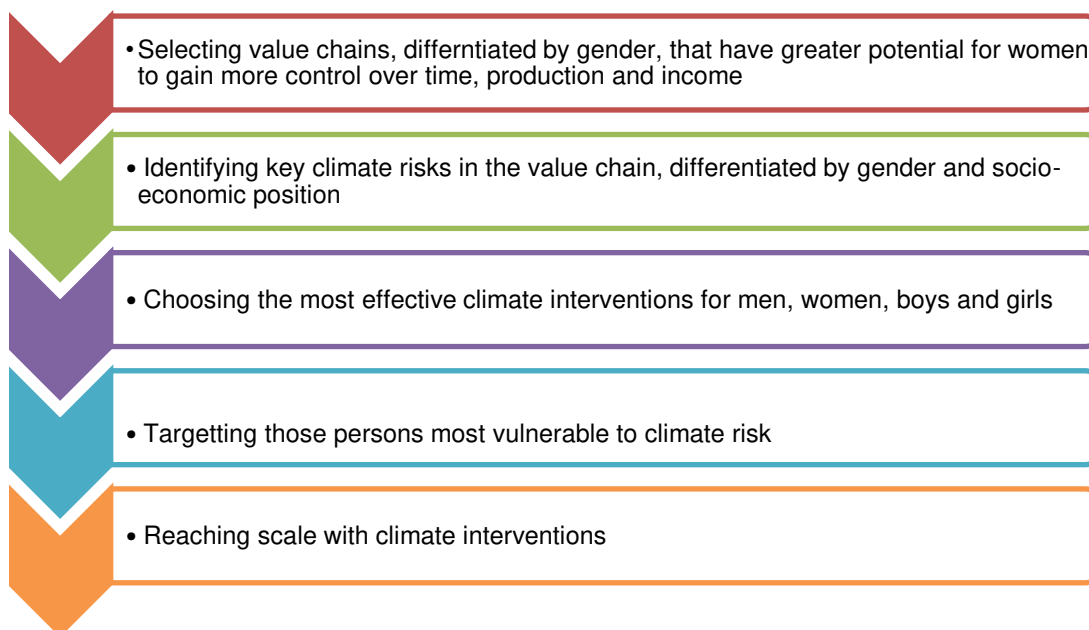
• Selecting value chains, differntiated by gender, that have greater potential for women to gain more control over time, production and income

• Identifying key climate risks in the value chain, differentiated by gender and socio-economic position

• Choosing the most effective climate interventions for men, women, boys and girls

• Targetting those persons most vulnerable to climate risk

• Reaching scale with climate interventions